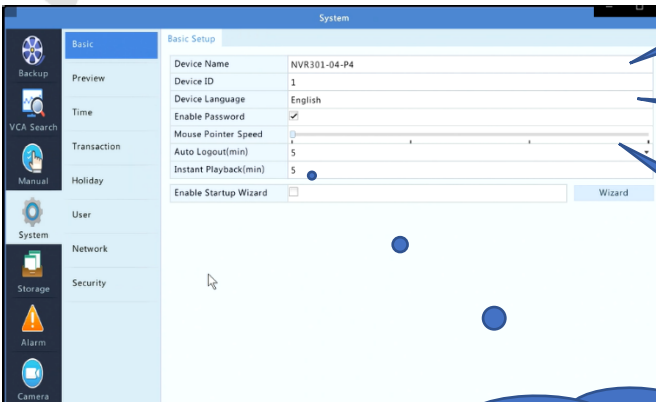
System

Backup
VCA Search
Manual
System
Storage
Alarm
Camera

Basic
Preview
Time
Transaction
Holiday
User
Network
Security

Basic Setup

| Device Name | NVR301-04-P4 |
|---|---|
| Device ID | 1 |
| Device Language | English |
| Enable Password | ✓ |
| Mouse Pointer Speed | |
| Auto Logout(min) | 5 |
| Instant Playback(min) | 5 |

Enable Startup Wizard
Wizard